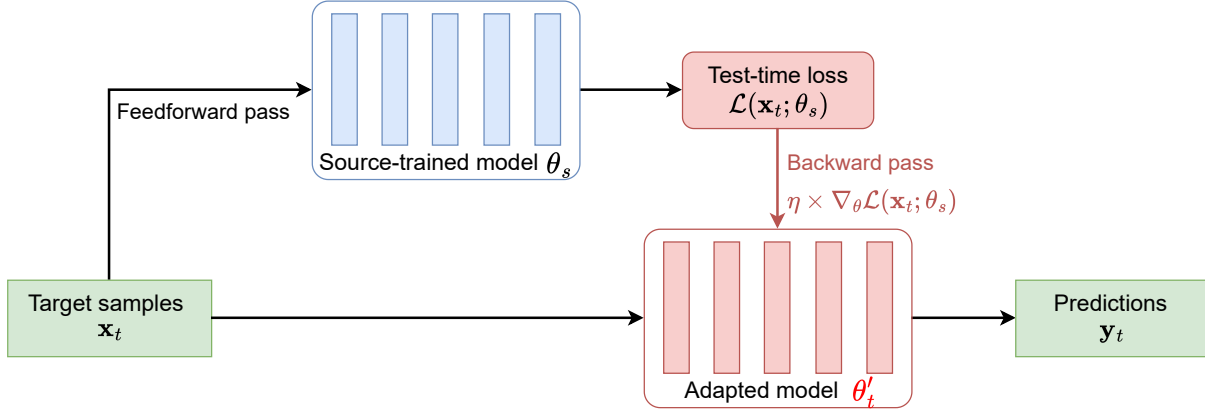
Feedforward pass

Source-trained model $\theta_s$

Test-time loss
$\mathcal{L}(\mathbf{x}_t; \theta_s)$

Backward pass
$\eta \times \nabla_\theta \mathcal{L}(\mathbf{x}_t; \theta_s)$

Target samples
$\mathbf{x}_t$

Adapted model $\theta_t'$

Predictions
$\mathbf{y}_t$